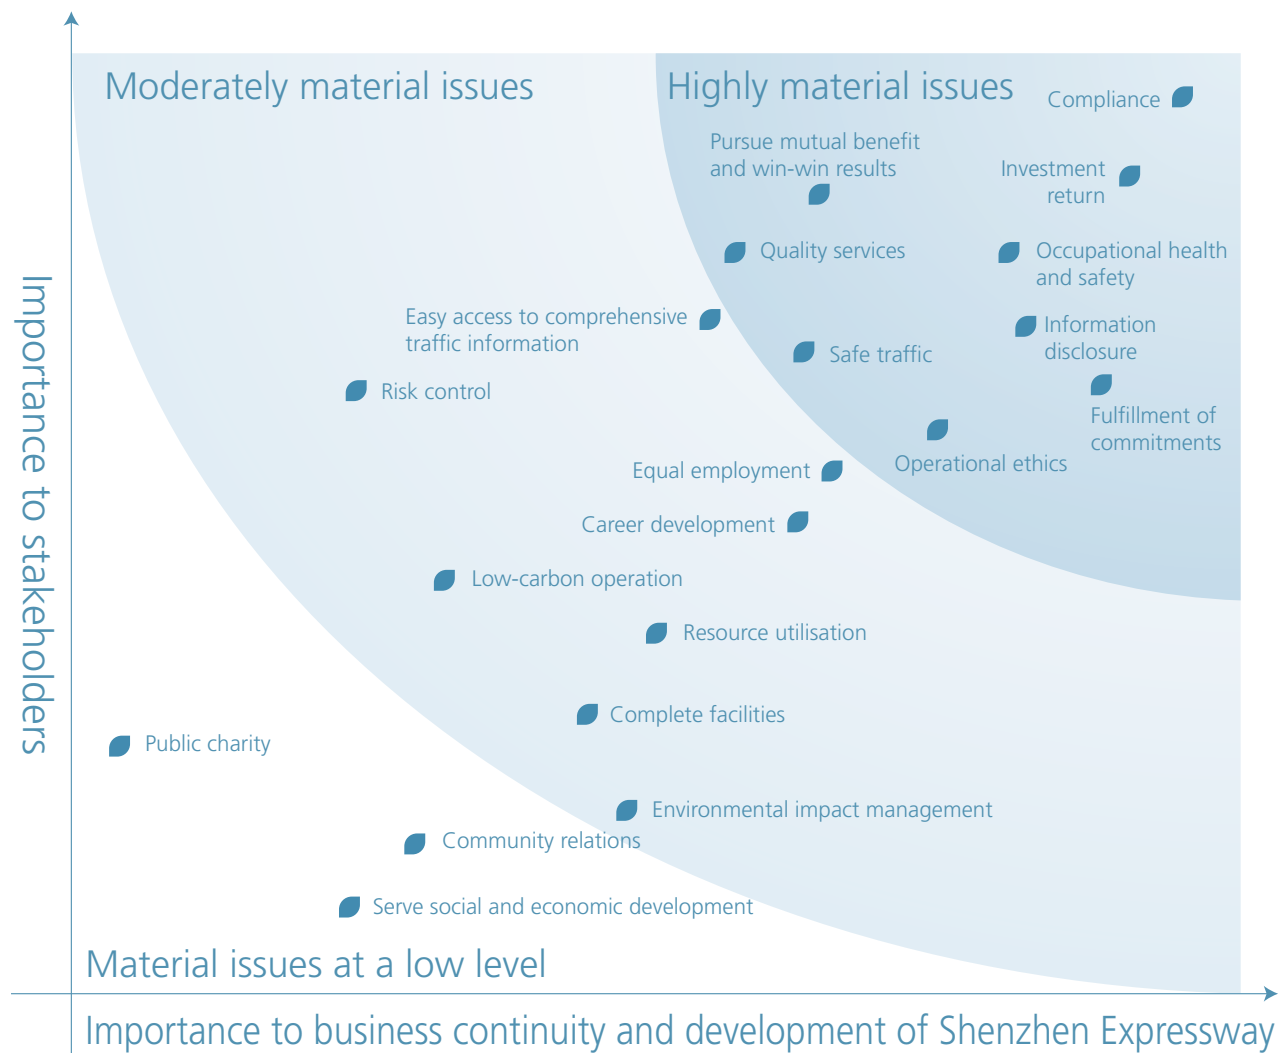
Moderately material issues

Highly material issues

Compliance

Pursue mutual benefit and win-win results

Investment return

Quality services

Occupational health and safety

Easy access to comprehensive traffic information

Information disclosure

Safe traffic

Risk control

Fulfillment of commitments

Operational ethics

Equal employment

Career development

Low-carbon operation

Resource utilisation

Complete facilities

Public charity

Environmental impact management

Community relations

Serve social and economic development

Material issues at a low level

Importance to stakeholders

Importance to business continuity and development of Shenzhen Expressway